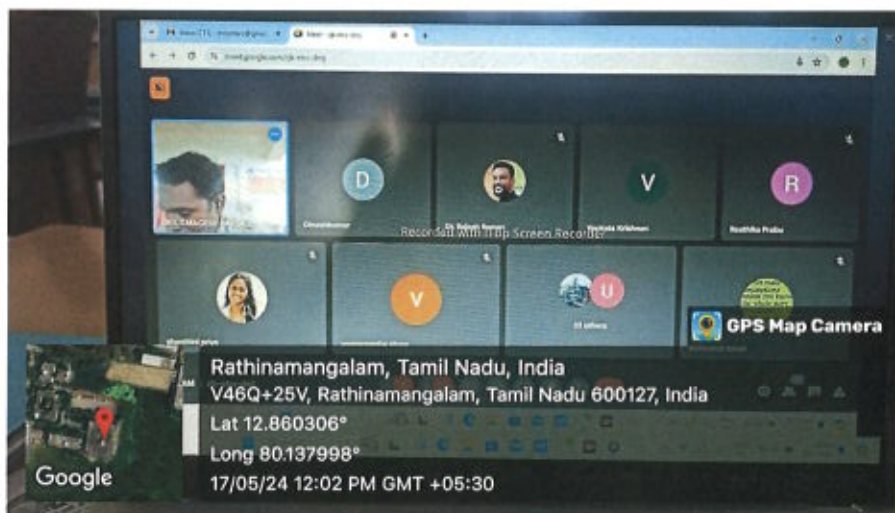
D
V
R
V
U
Dineshkumar
Recorded with Trip Screen Recorder
GPS Map Camera
Rathinamangalam, Tamil Nadu, India
V46Q+25V, Rathinamangalam, Tamil Nadu 600127, India
Lat 12.860306°
Long 80.137998°
17/05/24 12:02 PM GMT +05:30
Google